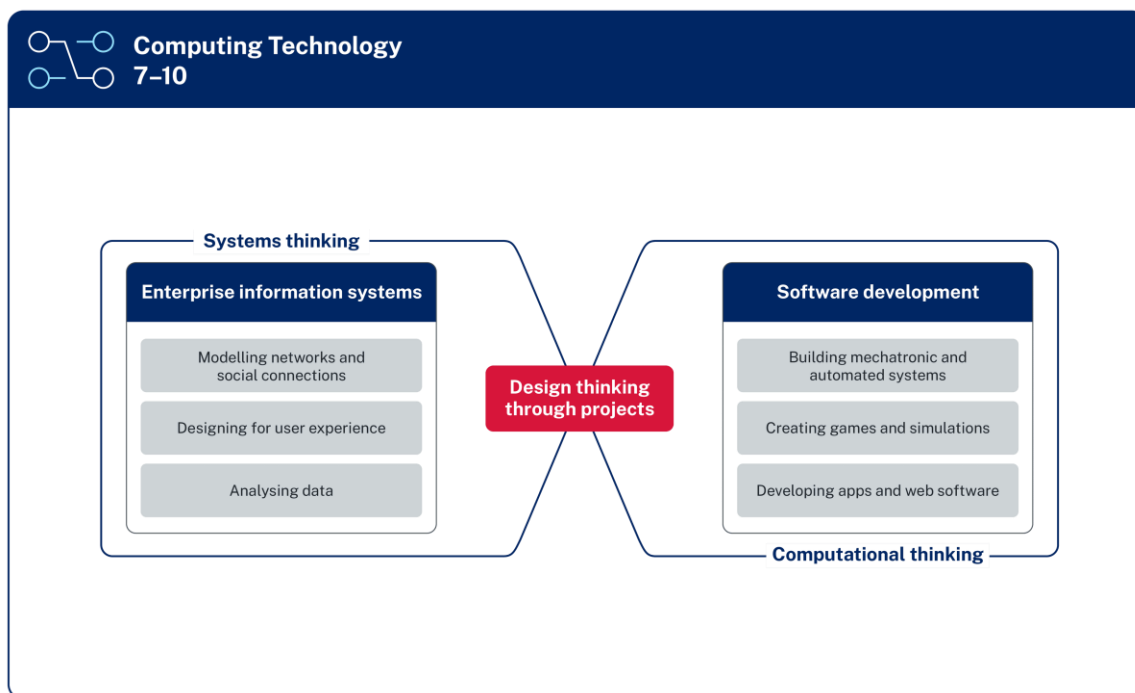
Computing Technology 7–10

Systems thinking

Enterprise information systems

Modelling networks and social connections

Designing for user experience

Analysing data

Design thinking through projects

Software development

Building mechatronic and automated systems

Creating games and simulations

Developing apps and web software

Computational thinking